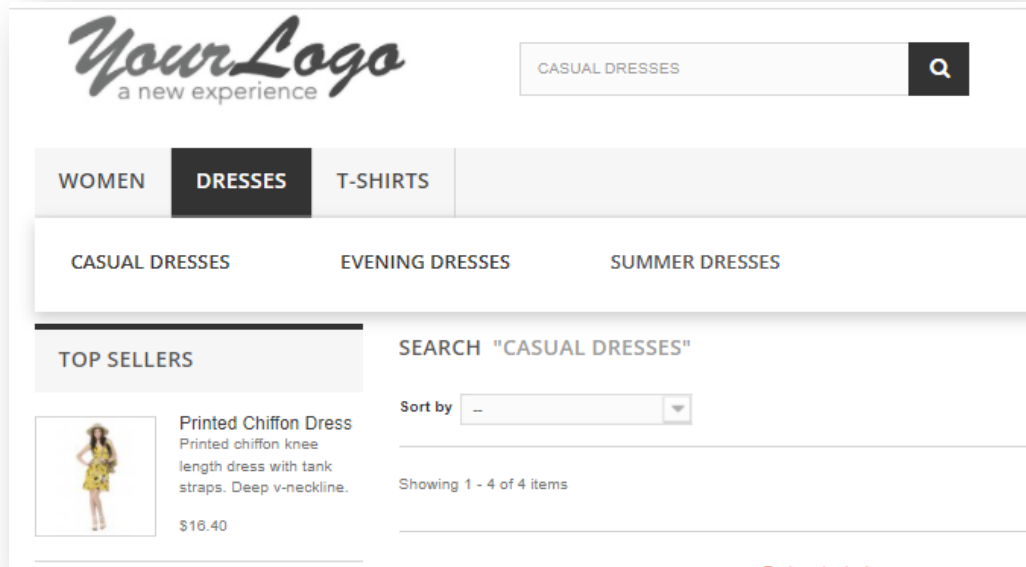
YourLogo
a new experience

CASUAL DRESSES

WOMEN DRESSES T-SHIRTS

CASUAL DRESSES EVENING DRESSES SUMMER DRESSES

TOP SELLERS

Printed Chiffon Dress
Printed chiffon knee length dress with tank straps. Deep v-neckline.

$16.40

SEARCH "CASUAL DRESSES"

Sort by --

Showing 1 - 4 of 4 items